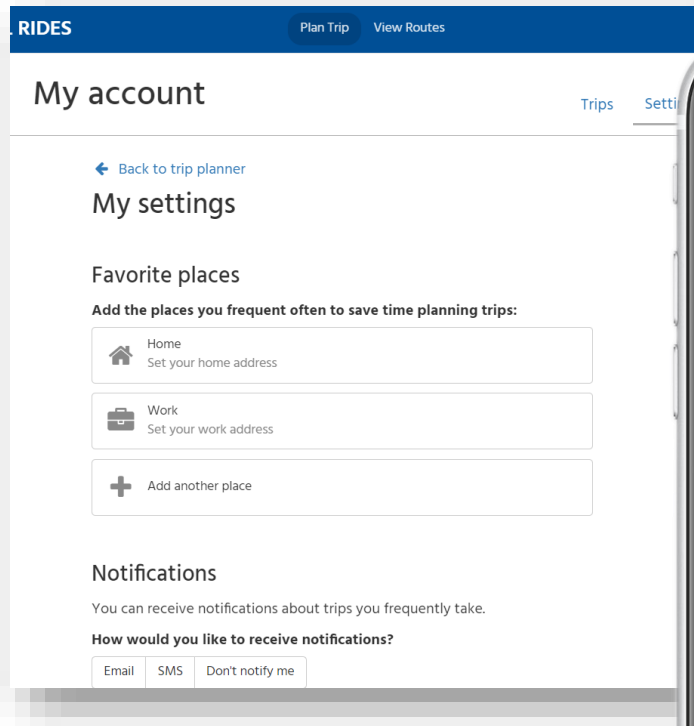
. RIDES

Plan Trip View Routes

My account

Trips Setti

Back to trip planner

My settings

Favorite places

Add the places you frequent often to save time planning trips:

Home
Set your home address

Work
Set your work address

Add another place

Notifications

You can receive notifications about trips you frequently take.

How would you like to receive notifications?

| Email | SMS | Don't notify me |
|---|---|---|